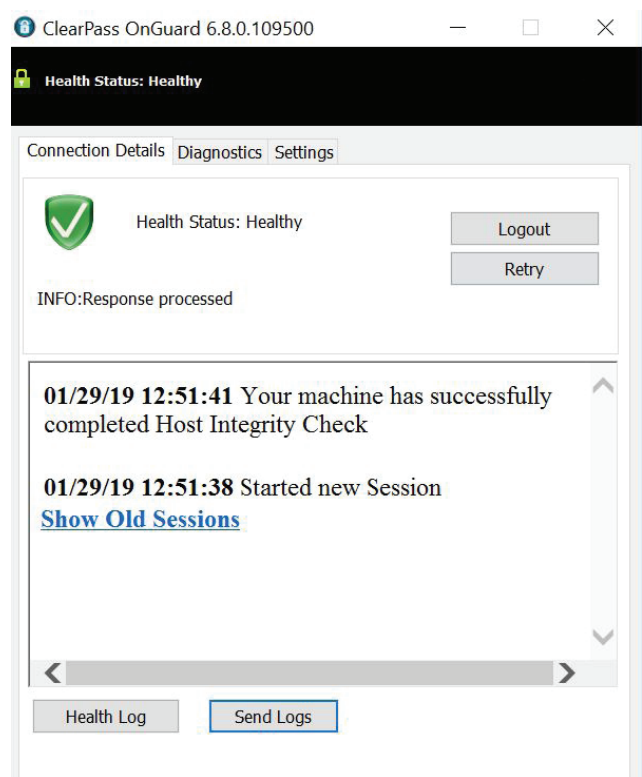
ClearPass OnGuard 6.8.0.109500

Health Status: Healthy

Connection Details Diagnostics Settings

Health Status: Healthy

Logout

Retry

INFO:Response processed

01/29/19 12:51:41 Your machine has successfully completed Host Integrity Check

01/29/19 12:51:38 Started new Session

Show Old Sessions

Health Log

Send Logs